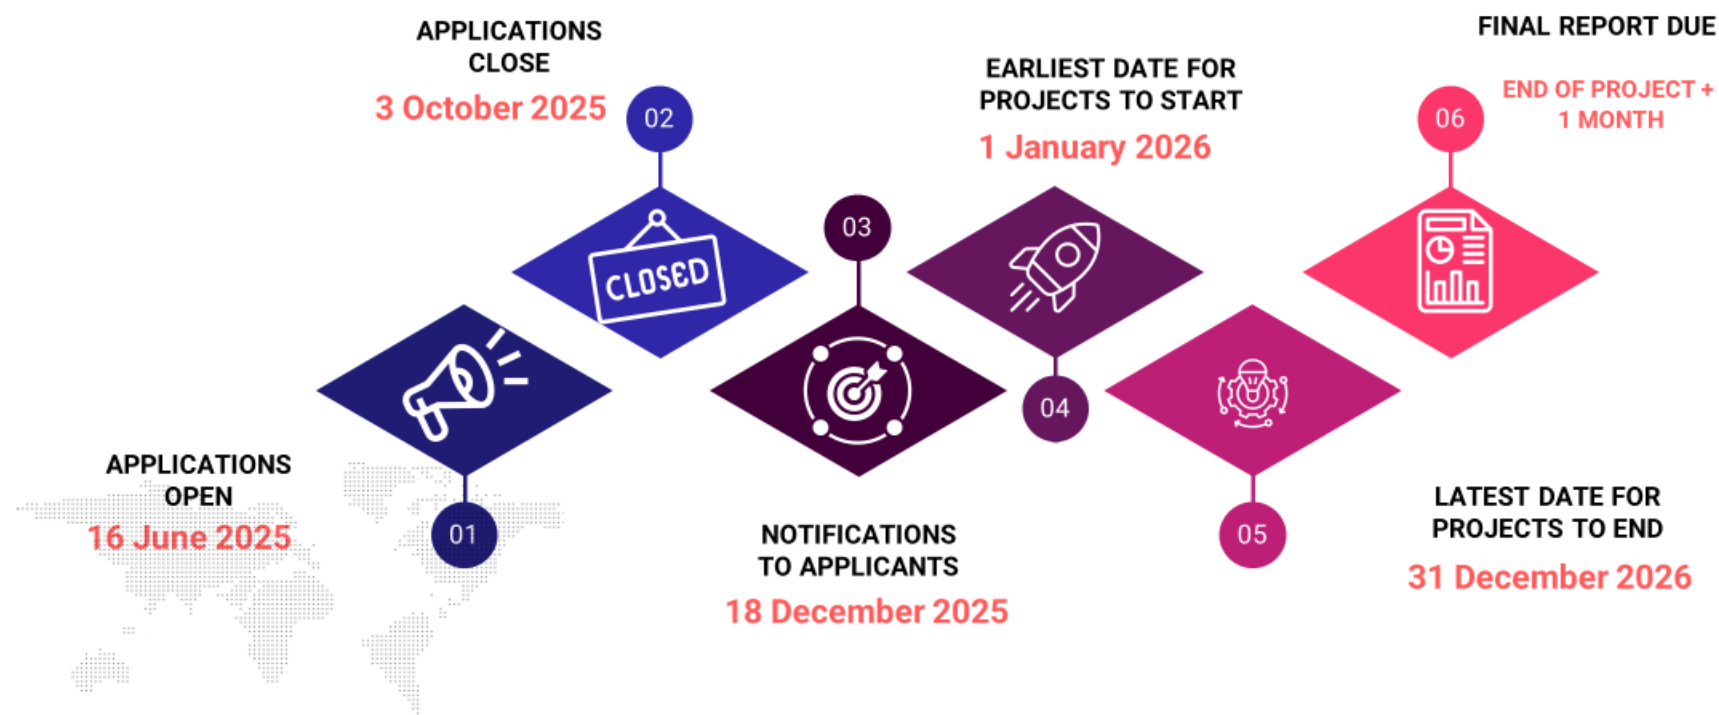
01
APPLICATIONS OPEN
16 June 2025

02
APPLICATIONS CLOSE
3 October 2025

CLOSED

03
NOTIFICATIONS TO APPLICANTS
18 December 2025

04
EARLIEST DATE FOR PROJECTS TO START
1 January 2026

05
LATEST DATE FOR PROJECTS TO END
31 December 2026

06
FINAL REPORT DUE
END OF PROJECT + 1 MONTH